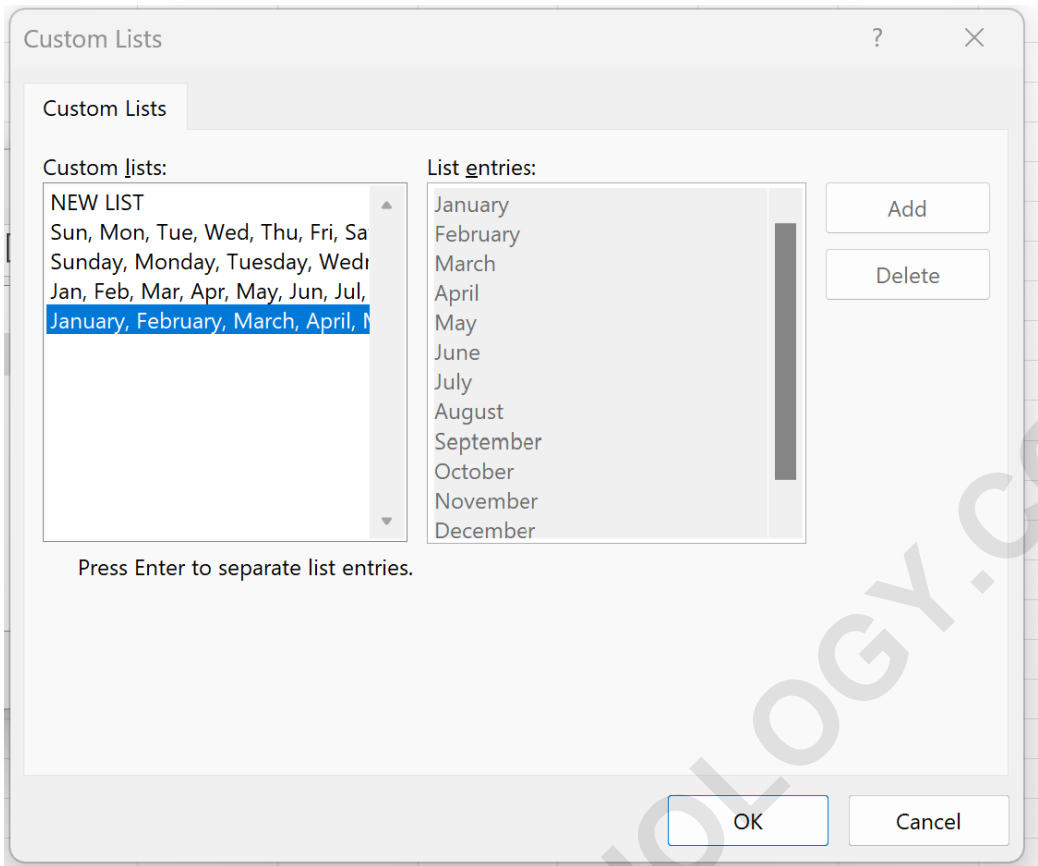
Custom Lists

?

Custom Lists

Custom lists:

NEW LIST
Sun, Mon, Tue, Wed, Thu, Fri, Sa
Sunday, Monday, Tuesday, Wedr
Jan, Feb, Mar, Apr, May, Jun, Jul,
January, February, March, April, M

List entries:

January
February
March
April
May
June
July
August
September
October
November
December

Add

Delete

Press Enter to separate list entries.

OK

Cancel

IOLOGY.C